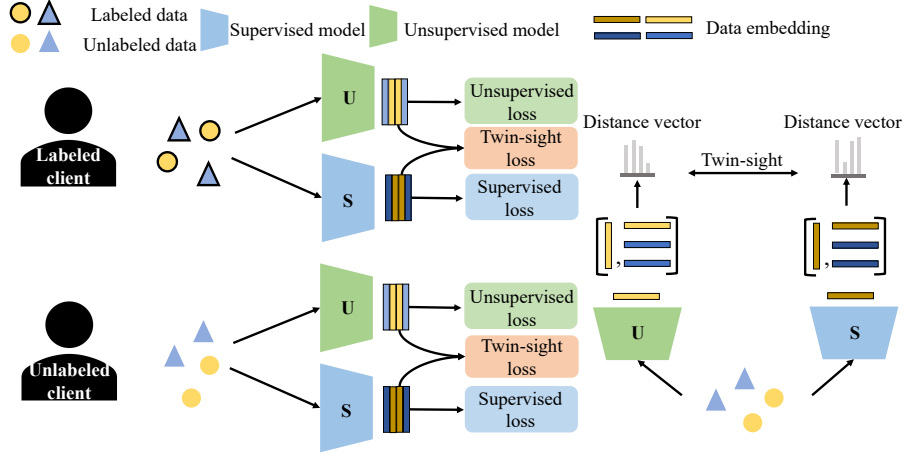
Labeled data
Unlabeled data
Supervised model
Unsupervised model
Data embedding

Labeled client
U
S
Unsupervised loss
Twin-sight loss
Supervised loss

Unlabeled client
U
S
Unsupervised loss
Twin-sight loss
Supervised loss

Distance vector
Twin-sight
Distance vector
U
S